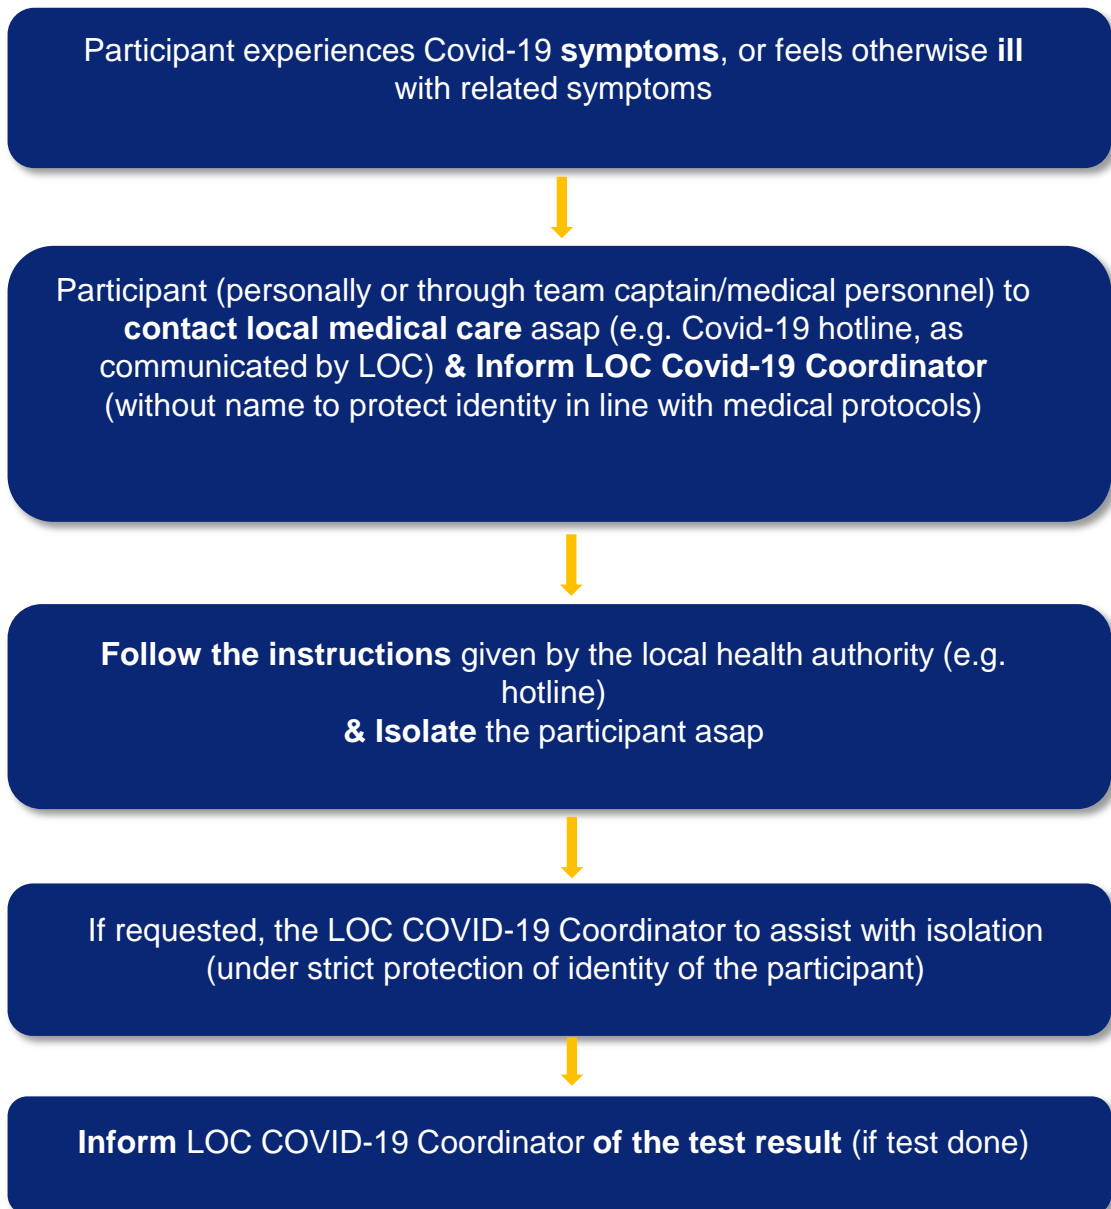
Participant experiences Covid-19 symptoms, or feels otherwise ill with related symptoms

Participant (personally or through team captain/medical personnel) to contact local medical care asap (e.g. Covid-19 hotline, as communicated by LOC) & Inform LOC Covid-19 Coordinator (without name to protect identity in line with medical protocols)

Follow the instructions given by the local health authority (e.g. hotline)
& Isolate the participant asap

If requested, the LOC COVID-19 Coordinator to assist with isolation (under strict protection of identity of the participant)

Inform LOC COVID-19 Coordinator of the test result (if test done)